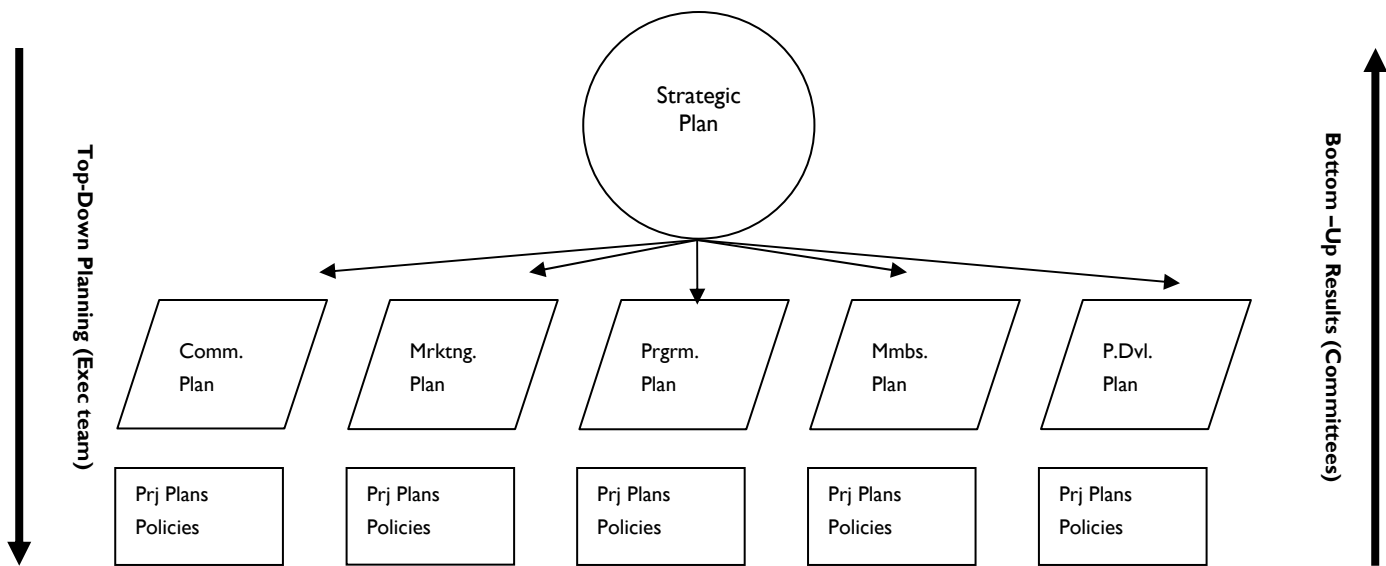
Top-Down Planning (Exec team)

Strategic Plan

Bottom –Up Results (Committees)

Comm. Plan

Mrktng. Plan

Prgrm. Plan

Mmbs. Plan

P.Dvl. Plan

Prj Plans
Policies

Prj Plans
Policies

Prj Plans
Policies

Prj Plans
Policies

Prj Plans
Policies